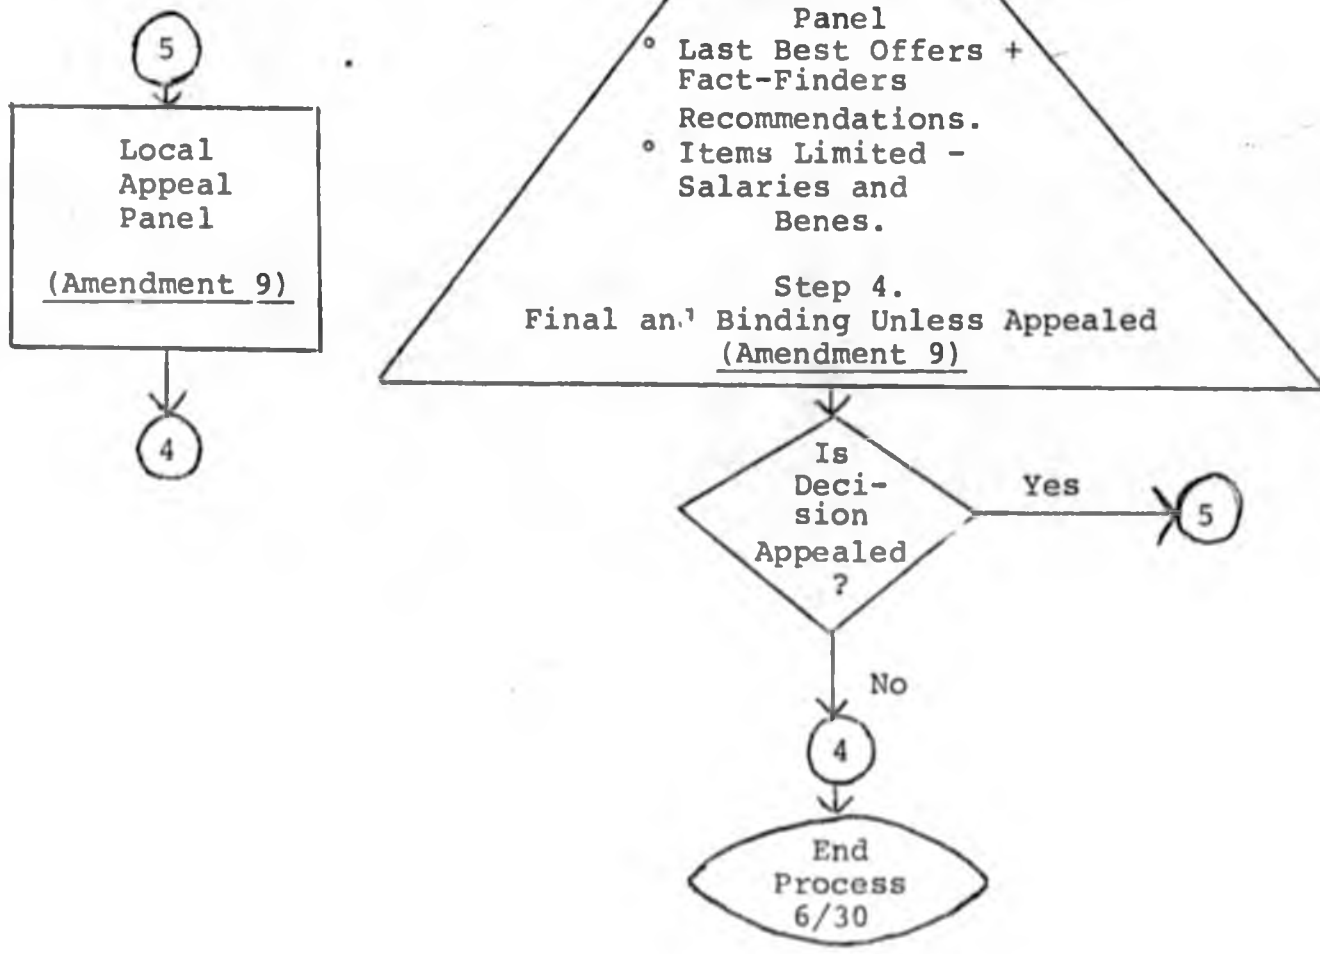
5

Local Appeal Panel

(Amendment 9)

4

Panel
° Last Best Offers + Fact-Finders Recommendations.
° Items Limited - Salaries and Benes.

Step 4.
Final and Binding Unless Appealed
(Amendment 9)

Is Decision Appealed ?

Yes

5

No

4

End Process 6/30